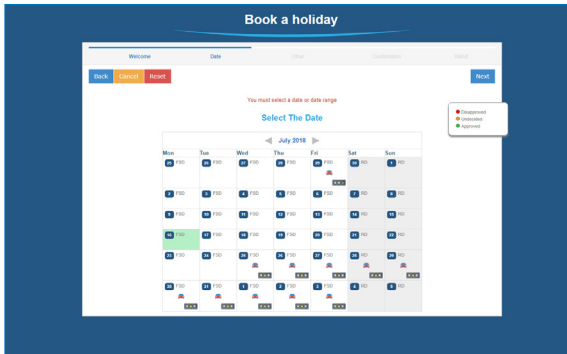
Book a holiday

Welcome Date Other Confirmation Result

Back Cancel Reset Next

You must select a date or date range

Select The Date

Disapproved
Undecided
Approved

July 2018

| Mon | Tue | Wed | Thu | Fri | Sat | Sun |
|---|---|---|---|---|---|---|
| 25 FSD | 26 FSD | 27 FSD | 28 FSD | 29 FSD | 30 HD | 1 HD |
| 2 FSD | 3 FSD | 4 FSD | 5 FSD | 6 FSD | 7 HD | 8 HD |
| 9 FSD | 10 FSD | 11 FSD | 12 FSD | 13 FSD | 14 HD | 15 HD |
| 16 FSD | 17 FSD | 18 FSD | 19 FSD | 20 FSD | 21 HD | 22 HD |
| 23 FSD | 24 FSD | 25 FSD | 26 FSD | 27 FSD | 28 HD | 29 HD |
| 30 FSD | 31 FSD | 1 FSD | 2 FSD | 3 FSD | 4 HD | 5 HD |